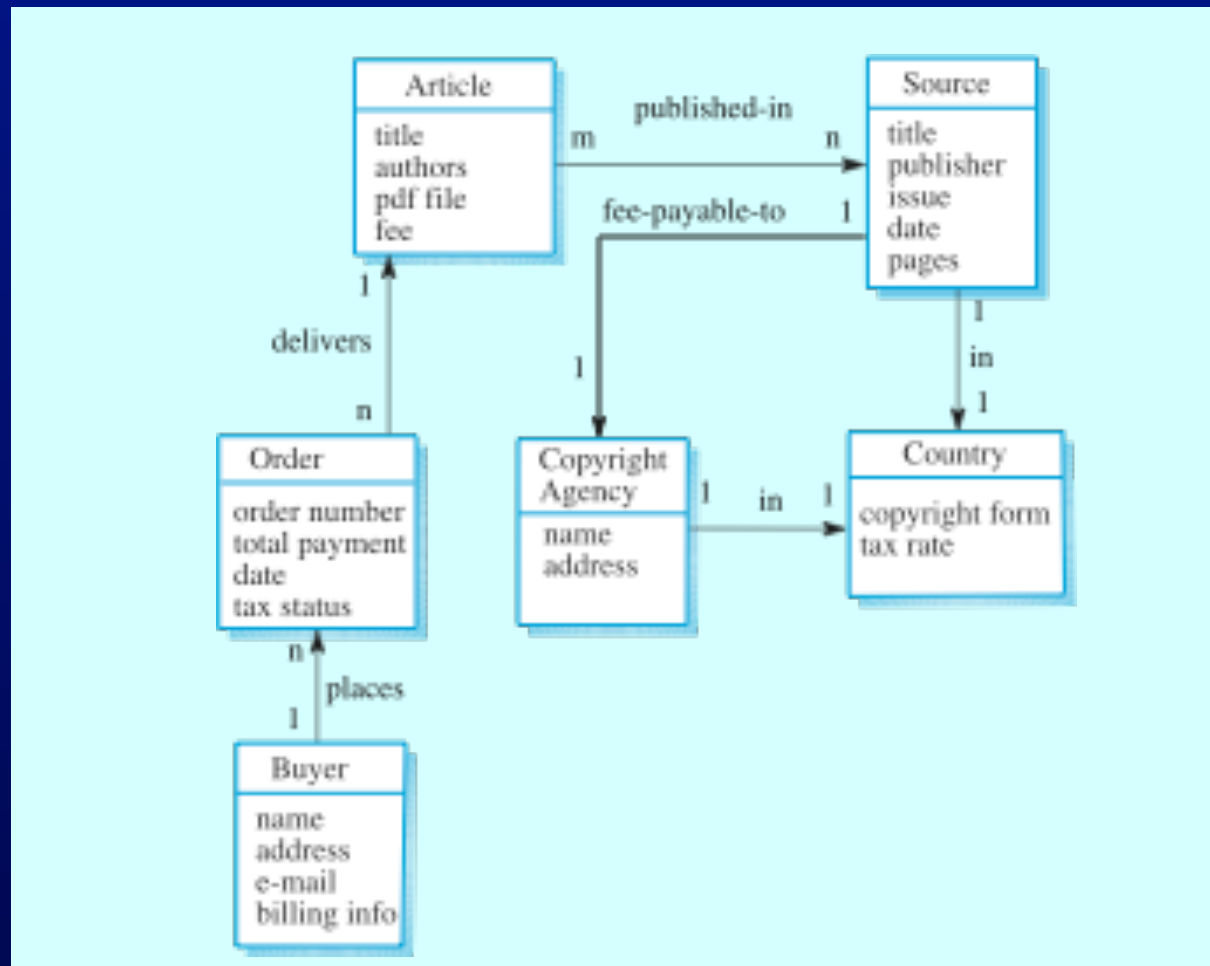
Article
title
authors
pdf file
fee

published-in
m
n

Source
title
publisher
issue
date
pages

fee-payable-to
1

1
delivers
n

1

1
in
1

Order
order number
total payment
date
tax status

Copyright Agency
name
address

1
in
1

Country
copyright form
tax rate

n
places
1

Buyer
name
address
e-mail
billing info